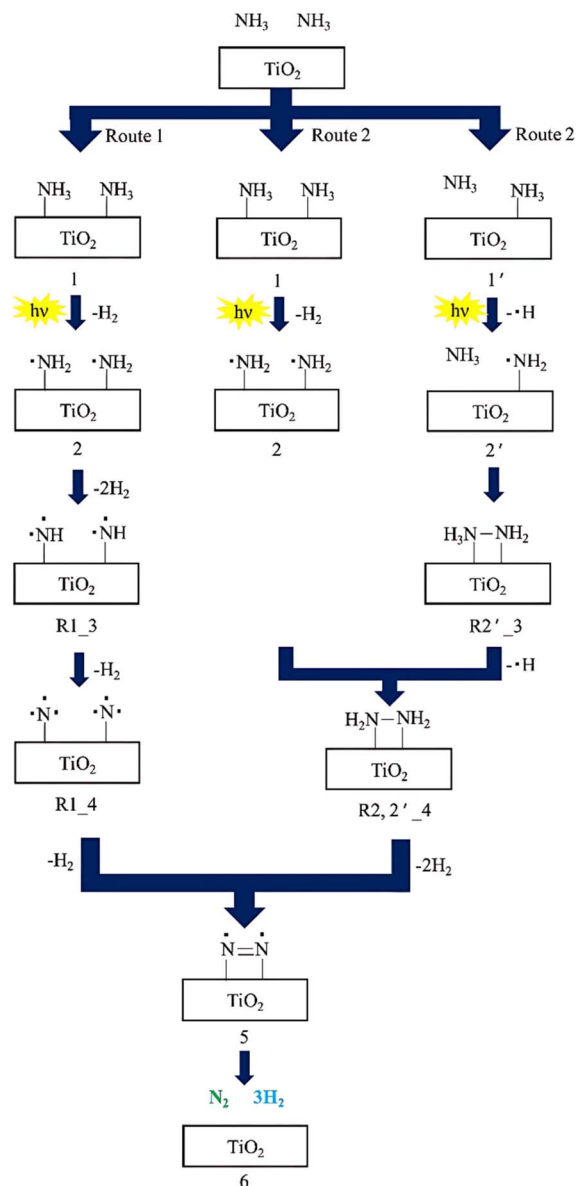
$NH_3$ $NH_3$

$TiO_2$

Route 1

Route 2

Route 2

$NH_3$ $NH_3$

$TiO_2$

1

hν

$-H_2$

$\cdot NH_2$ $\cdot NH_2$

$TiO_2$

2

$-2H_2$

$\cdot\dot{N}H$ $\cdot\dot{N}H$

$TiO_2$

R1_3

$-H_2$

$\cdot\ddot{N}\cdot$ $\cdot\ddot{N}\cdot$

$TiO_2$

R1_4

$NH_3$ $NH_3$

$TiO_2$

1

hν

$-H_2$

$\cdot NH_2$ $\cdot NH_2$

$TiO_2$

2

$NH_3$ $NH_3$

$TiO_2$

1'

hν

$-\cdot H$

$NH_3$ $\cdot NH_2$

$TiO_2$

2'

$H_3N-NH_2$

$TiO_2$

R2'_3

$-\cdot H$

$H_2N-NH_2$

$TiO_2$

R2, 2'_4

$-H_2$

$-2H_2$

$\dot{N}=\dot{N}$

$TiO_2$

5

$N_2$ $3H_2$

$TiO_2$

6